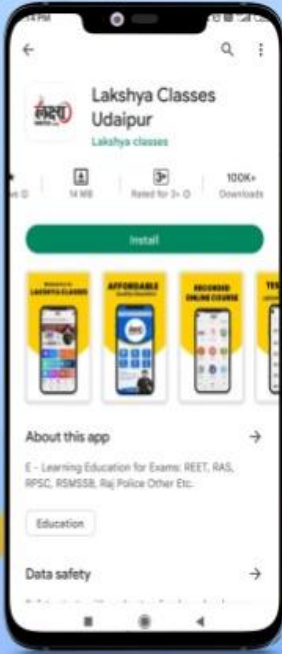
←

Lakshya Classes Udaipur
Lakshya classes

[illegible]
14 MB
3+
Rated for 3+
100K+
Downloads

Install

WELCOME TO LAKSHYA CLASSES
AFFORDABLE
RECORDED ONLINE COURSE
TES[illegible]

About this app →

E - Learning Education for Exams: REET, RAS, RPSC, RSMSSB, Raj Police Other Etc.

Education

Data safety →